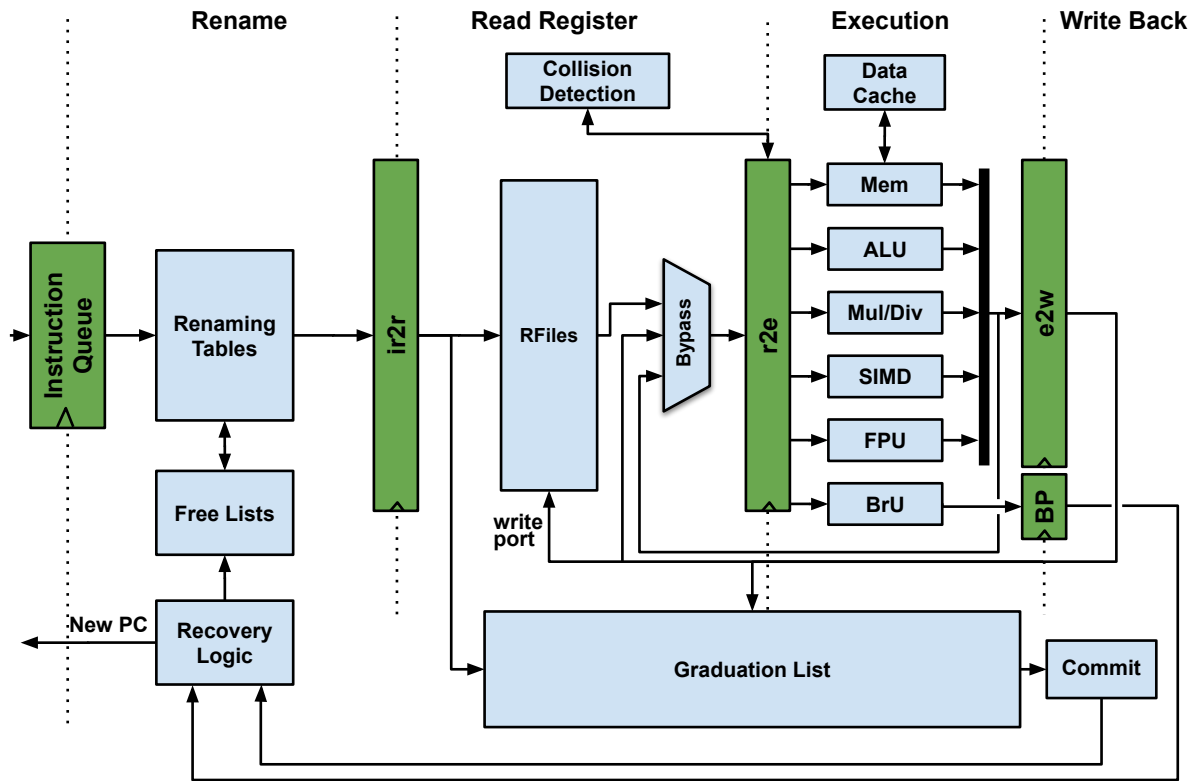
Rename

Read Register

Execution

Write Back

Collision Detection

Data Cache

Instruction Queue

Renaming Tables

ir2r

RFiles

Bypass

r2e

Mem

ALU

Mul/Div

SIMD

FPU

BrU

e2w

BP

Free Lists

write port

New PC

Recovery Logic

Graduation List

Commit